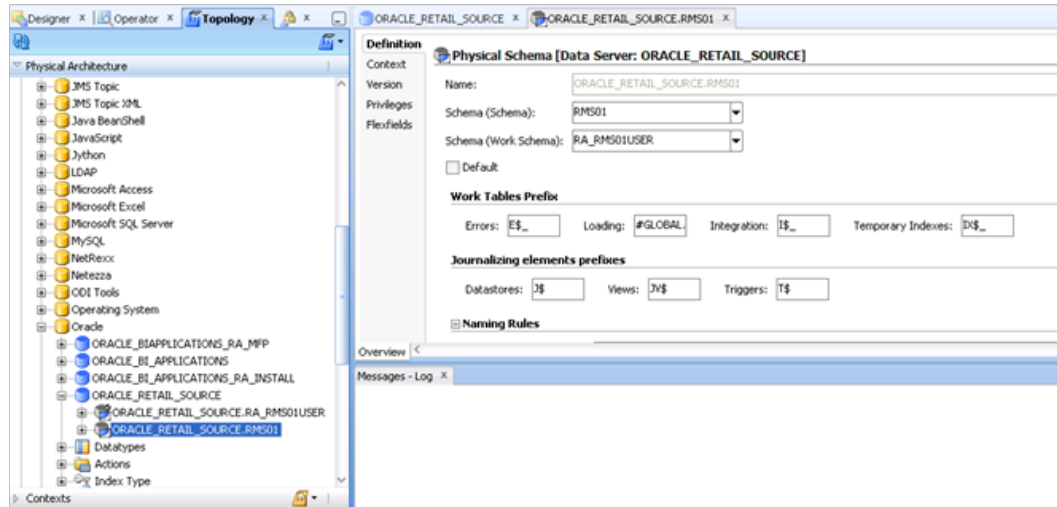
Designer × Operator × Topology × ×

Physical Architecture

JMS Topic
JMS Topic XML
Java BeanShell
JavaScript
Jython
LDAP
Microsoft Access
Microsoft Excel
Microsoft SQL Server
MySQL
NetRexx
Netezza
ODI Tools
Operating System
Oracle
ORACLE_BIAPPLICATIONS_RA_MFP
ORACLE_BI_APPLICATIONS
ORACLE_BI_APPLICATIONS_RA_INSTALL
ORACLE_RETAIL_SOURCE
ORACLE_RETAIL_SOURCE.RA_RMS01USER
ORACLE_RETAIL_SOURCE.RMS01
Datatypes
Actions
Index Type

Contexts

ORACLE_RETAIL_SOURCE × ORACLE_RETAIL_SOURCE.RMS01 ×

Definition
Context
Version
Privileges
Flexfields

Physical Schema [Data Server: ORACLE_RETAIL_SOURCE]

Name: ORACLE_RETAIL_SOURCE.RMS01
Schema (Schema): RMS01
Schema (Work Schema): RA_RMS01USER
Default

Work Tables Prefix
Errors: E$_ Loading: #GLOBAL. Integration: I$_ Temporary Indexes: IX$_

Journalizing elements prefixes
Datastores: J$ Views: JV$ Triggers: T$

Naming Rules

Overview

Messages - Log ×